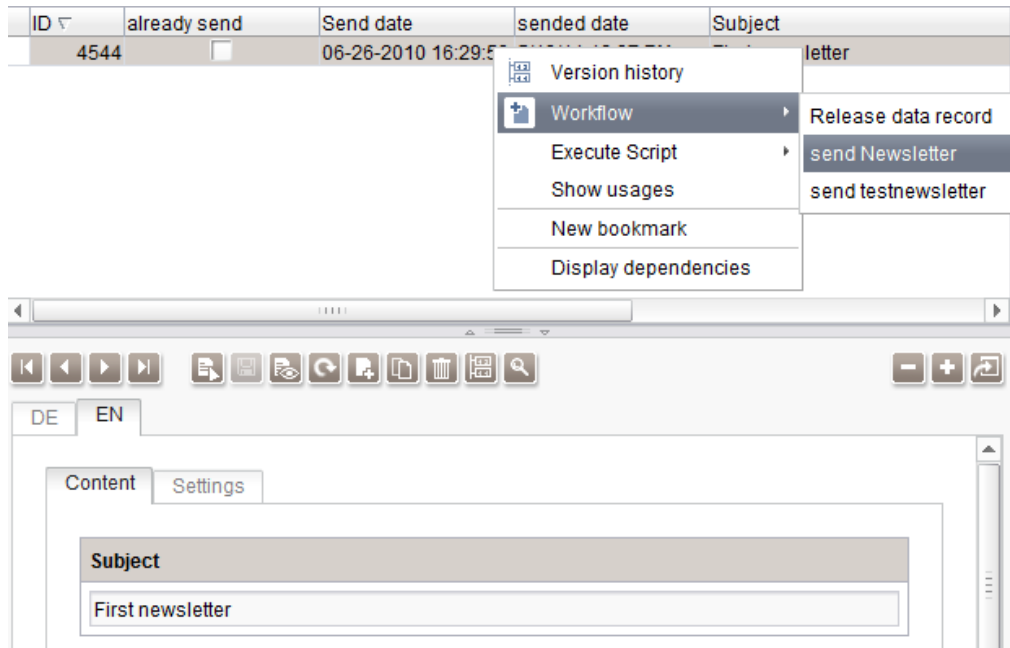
| ID | already send | Send date | sended date | Subject |
|---|---|---|---|---|
| 4544 | | 06-26-2010 16:29:5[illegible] | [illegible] | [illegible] letter |

Version history
Workflow
Execute Script
Show usages
New bookmark
Display dependencies

Release data record
send Newsletter
send testnewsletter

DE
EN

Content
Settings

Subject
First newsletter